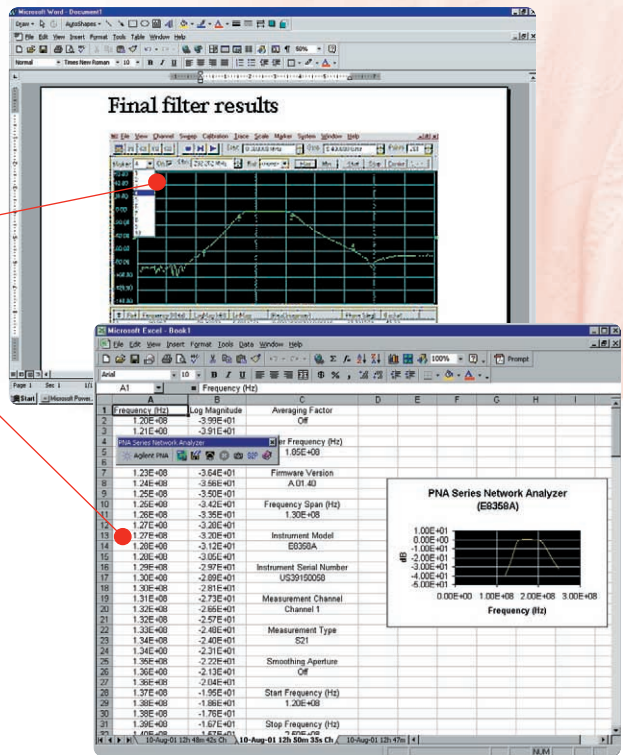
Microsoft Word - Document1

Draw · AutoShapes ·

File Edit View Insert Format Tools Table Window Help

Normal · Times New Roman · 10 · B I U

Final filter results

File Edit View Channel Sweep Calibration Trace Scale Marker System Window Help

Page 1 Sec 1 1/1

Start Microsoft Power...

Microsoft Excel - Book1

File Edit View Insert Format Tools Data Window Help

Arial · 10 · B I U

Prompt

A1 = Frequency (Hz)

PNA Series Network Analyzer

Agilent PNA

| | A | B | C | D | E | F | G | H | I |
|---|---|---|---|---|---|---|---|---|---|
| 1 | Frequency (Hz) | Log Magnitude | Averaging Factor | | | | | | |
| 2 | 1.20E+08 | -3.99E+01 | Off | | | | | | |
| 3 | 1.21E+08 | -3.91E+01 | | | | | | | |
| 4 | | | er Frequency (Hz) | | | | | | |
| 5 | | | 1.05E+08 | | | | | | |
| 6 | | | | | | | | | |
| 7 | 1.23E+08 | -3.64E+01 | Firmware Version | | | | | | |
| 8 | 1.24E+08 | -3.56E+01 | A.01.40 | | | | | | |
| 9 | 1.25E+08 | -3.50E+01 | | | | | | | |
| 10 | 1.26E+08 | -3.42E+01 | Frequency Span (Hz) | | | | | | |
| 11 | 1.26E+08 | -3.35E+01 | 1.30E+08 | | | | | | |
| 12 | 1.27E+08 | -3.28E+01 | | | | | | | |
| 13 | 1.27E+08 | -3.20E+01 | Instrument Model | | | | | | |
| 14 | 1.28E+08 | -3.12E+01 | E8358A | | | | | | |
| 15 | 1.28E+08 | -3.05E+01 | | | | | | | |
| 16 | 1.29E+08 | -2.97E+01 | Instrument Serial Number | | | | | | |
| 17 | 1.30E+08 | -2.89E+01 | US39150058 | | | | | | |
| 18 | 1.30E+08 | -2.81E+01 | | | | | | | |
| 19 | 1.31E+08 | -2.73E+01 | Measurement Channel | | | | | | |
| 20 | 1.32E+08 | -2.65E+01 | Channel 1 | | | | | | |
| 21 | 1.32E+08 | -2.57E+01 | | | | | | | |
| 22 | 1.33E+08 | -2.48E+01 | Measurement Type | | | | | | |
| 23 | 1.34E+08 | -2.40E+01 | S21 | | | | | | |
| 24 | 1.34E+08 | -2.31E+01 | | | | | | | |
| 25 | 1.35E+08 | -2.22E+01 | Smoothing Aperture | | | | | | |
| 26 | 1.36E+08 | -2.13E+01 | Off | | | | | | |
| 27 | 1.36E+08 | -2.04E+01 | | | | | | | |
| 28 | 1.37E+08 | -1.95E+01 | Start Frequency (Hz) | | | | | | |
| 29 | 1.38E+08 | -1.86E+01 | 1.20E+08 | | | | | | |
| 30 | 1.38E+08 | -1.76E+01 | | | | | | | |
| 31 | 1.39E+08 | -1.67E+01 | Stop Frequency (Hz) | | | | | | |

PNA Series Network Analyzer (E8358A)

dB

1.00E+01
0.00E+00
-1.00E+01
-2.00E+01
-3.00E+01
-4.00E+01
-5.00E+01
-6.00E+01

0.00E+00 1.00E+08 2.00E+08 3.00E+08

Frequency (Hz)

10-Aug-01 12h 48m 42s Ch | 10-Aug-01 12h 50m 35s Ch | 10-Aug-01 12h 47m

NUM